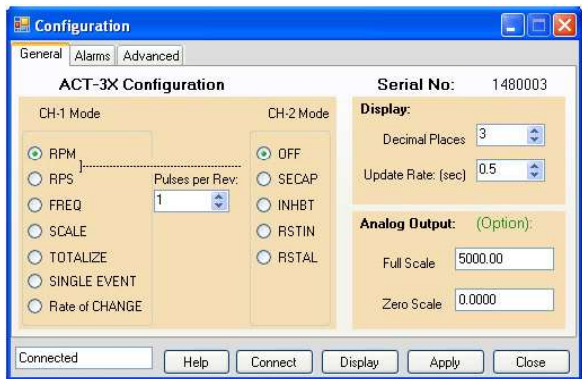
Configuration

General | Alarms | Advanced

ACT-3X Configuration

Serial No: 1480003

CH-1 Mode

CH-2 Mode

RPM
RPS
FREQ
SCALE
TOTALIZE
SINGLE EVENT
Rate of CHANGE

Pulses per Rev:
1

OFF
SECAP
INHBT
RSTIN
RSTAL

Display:
Decimal Places 3
Update Rate: (sec) 0.5

Analog Output: (Option):
Full Scale 5000.00
Zero Scale 0.0000

Connected

Help | Connect | Display | Apply | Close